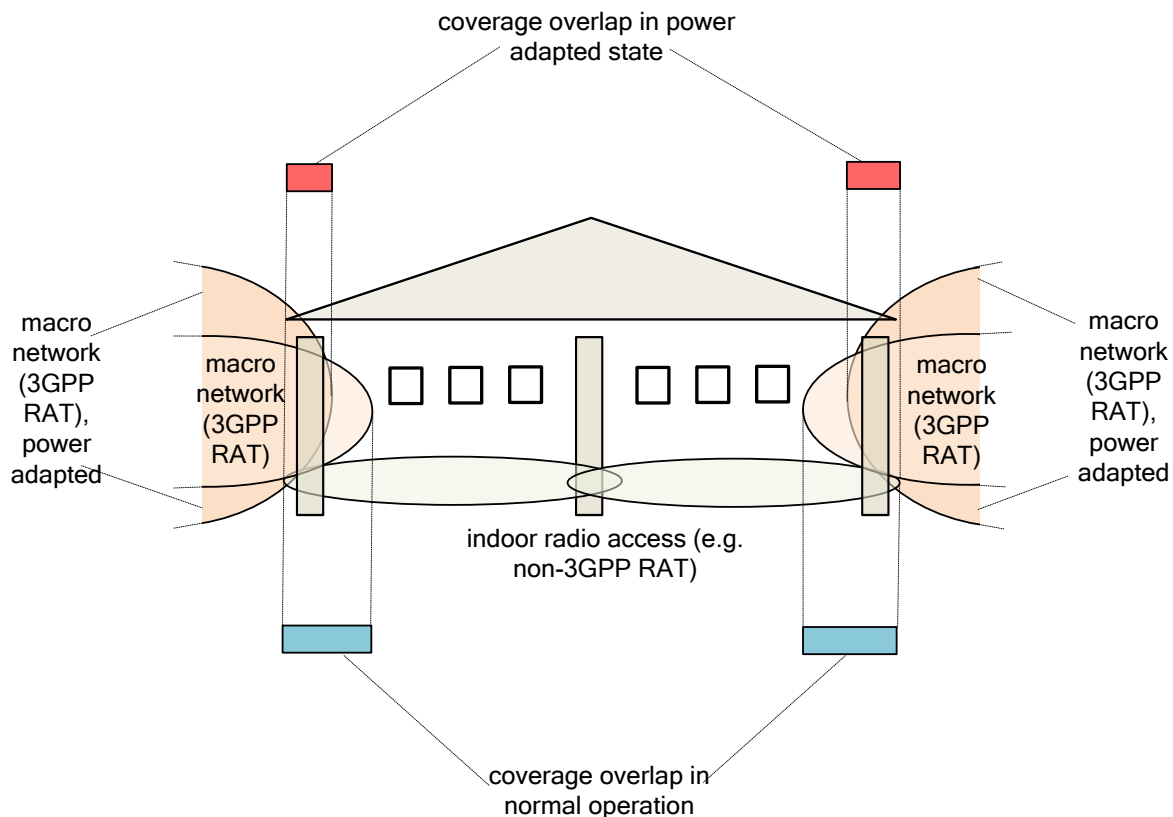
coverage overlap in power adapted state

macro network (3GPP RAT), power adapted

macro network (3GPP RAT)

macro network (3GPP RAT)

macro network (3GPP RAT), power adapted

indoor radio access (e.g. non-3GPP RAT)

coverage overlap in normal operation